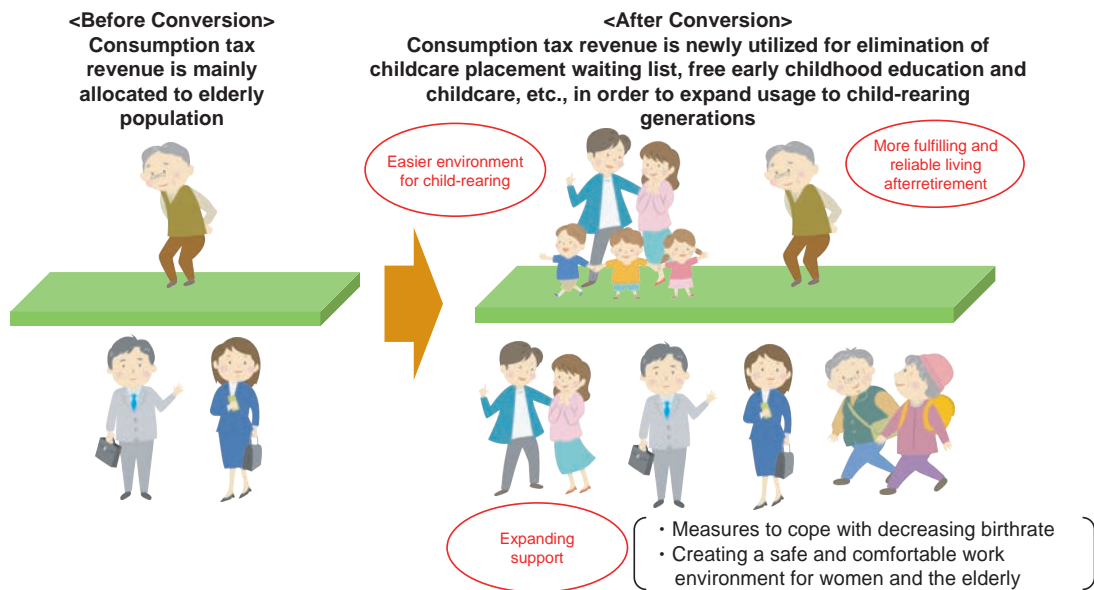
<Before Conversion>
Consumption tax revenue is mainly allocated to elderly population

<After Conversion>
Consumption tax revenue is newly utilized for elimination of childcare placement waiting list, free early childhood education and childcare, etc., in order to expand usage to child-rearing generations

Easier environment for child-rearing

More fulfilling and reliable living afterretirement

Expanding support

・Measures to cope with decreasing birthrate
・Creating a safe and comfortable work environment for women and the elderly